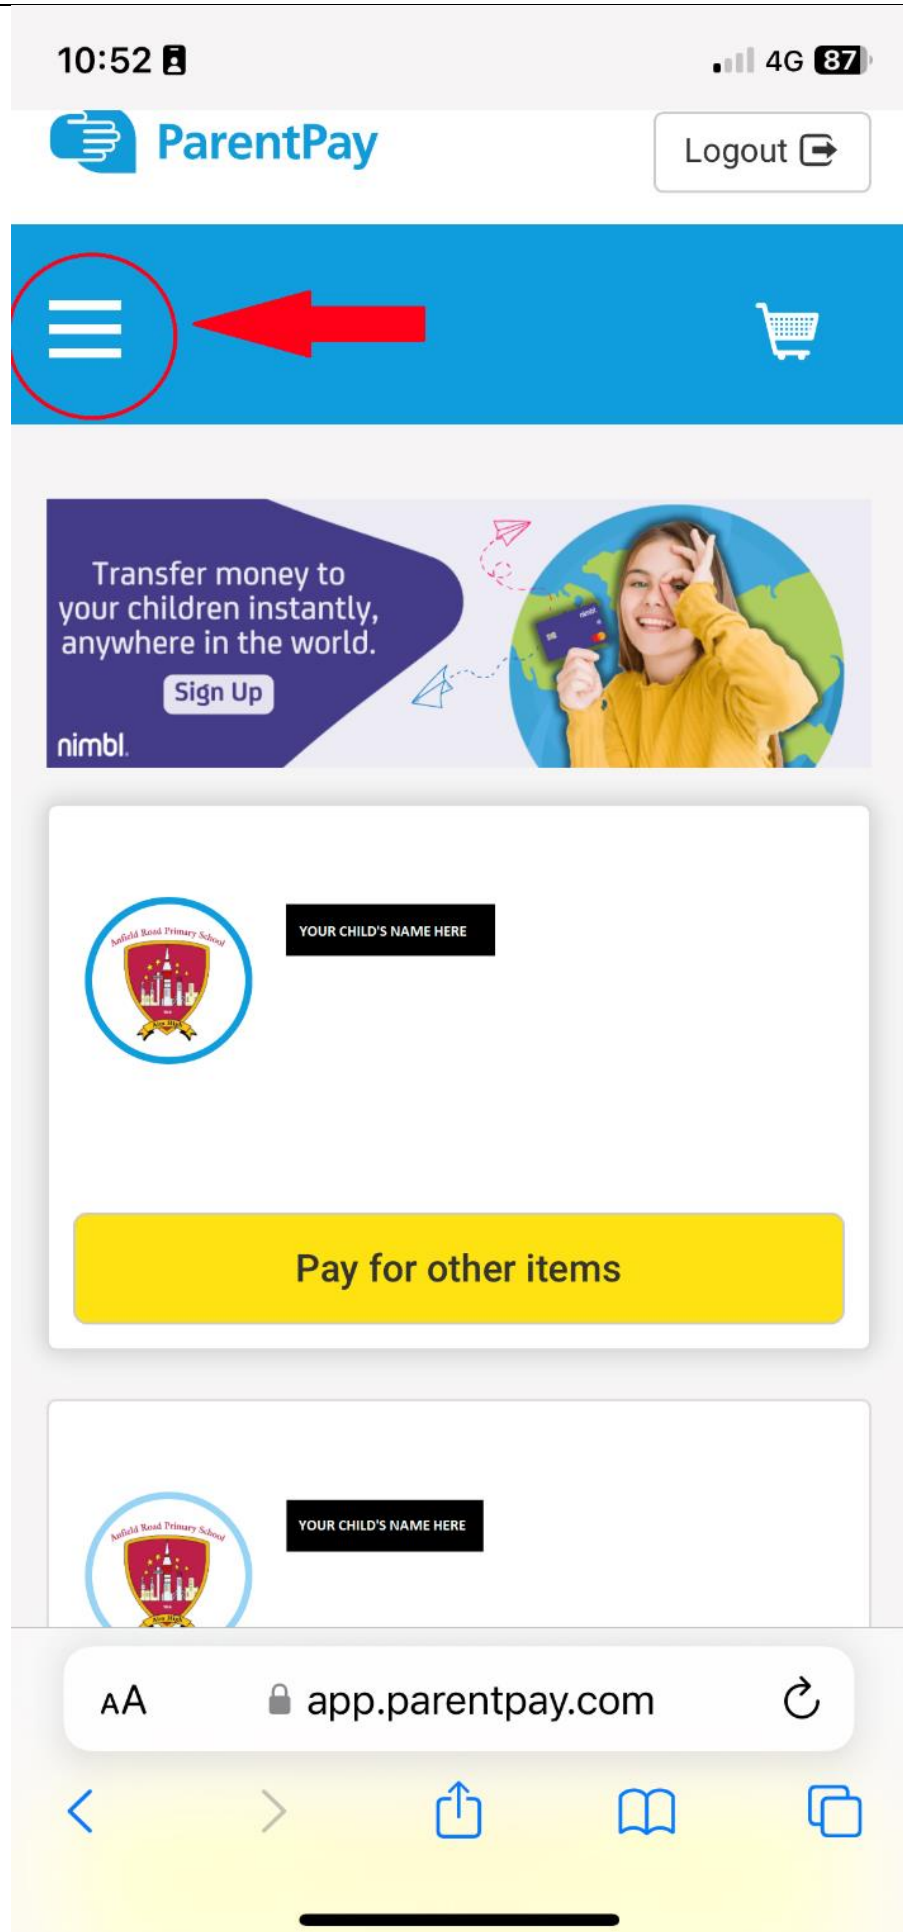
10:52

4G 87

ParentPay

Logout

Transfer money to your children instantly, anywhere in the world.

Sign Up

nimbl

Anfield Road Primary School

YOUR CHILD'S NAME HERE

Pay for other items

Anfield Road Primary School

YOUR CHILD'S NAME HERE

AA

app.parentpay.com